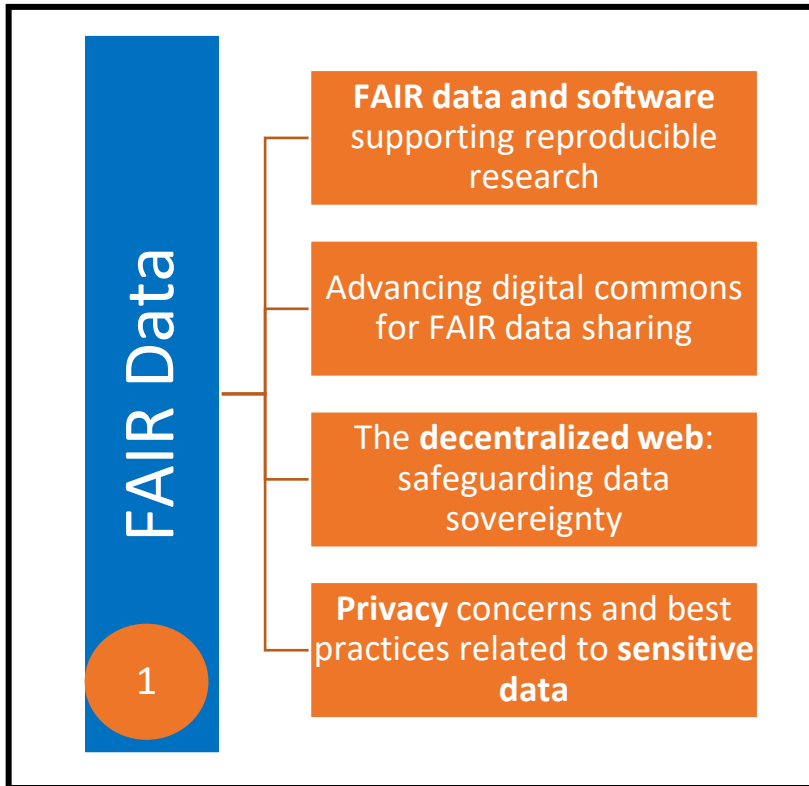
FAIR Data

1

FAIR data and software supporting reproducible research

Advancing digital commons for FAIR data sharing

The decentralized web: safeguarding data sovereignty

Privacy concerns and best practices related to sensitive data